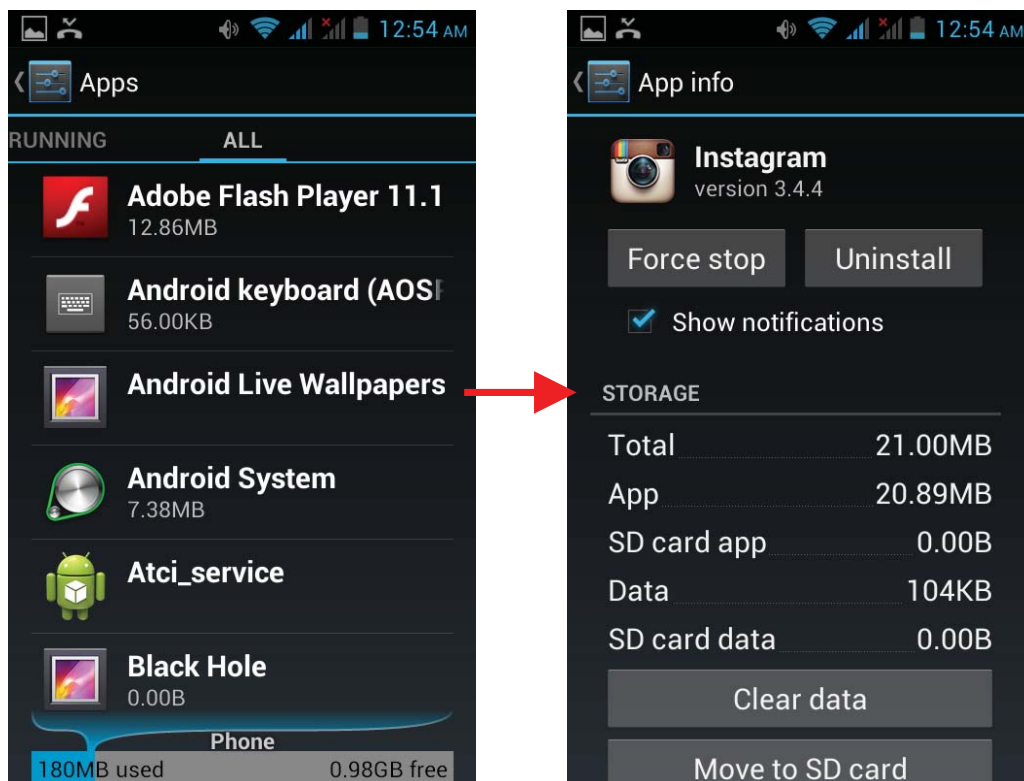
12:54 AM

Apps

RUNNING ALL

Adobe Flash Player 11.1
12.86MB

Android keyboard (AOS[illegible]
56.00KB

Android Live Wallpapers

Android System
7.38MB

Atci_service

Black Hole
0.00B

Phone
180MB used 0.98GB free

12:54 AM

App info

Instagram
version 3.4.4

Force stop Uninstall

Show notifications

STORAGE

| | |
|---|---|
| Total | 21.00MB |
| App | 20.89MB |
| SD card app | 0.00B |
| Data | 104KB |
| SD card data | 0.00B |

Clear data

Move to SD card